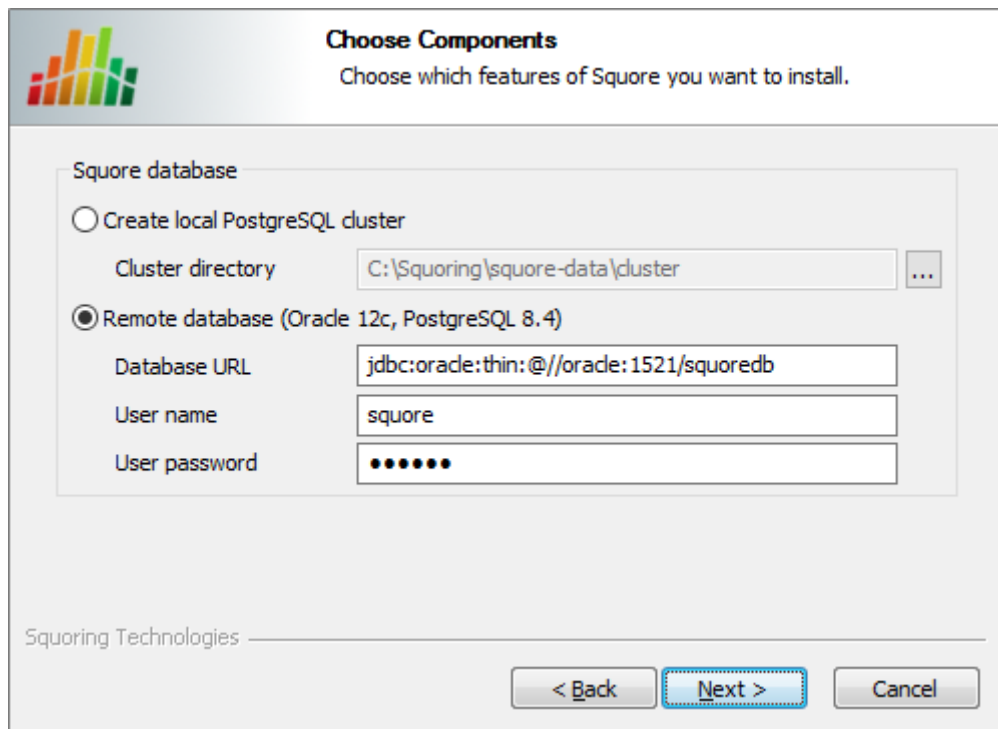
Choose Components
Choose which features of Squore you want to install.

Squore database

Create local PostgreSQL cluster

Cluster directory C:\Squoring\squore-data\cluster ...

Remote database (Oracle 12c, PostgreSQL 8.4)

Database URL jdbc:oracle:thin:@//oracle:1521/squoredb

User name squore

User password ••••••

Squoring Technologies

< Back Next > Cancel